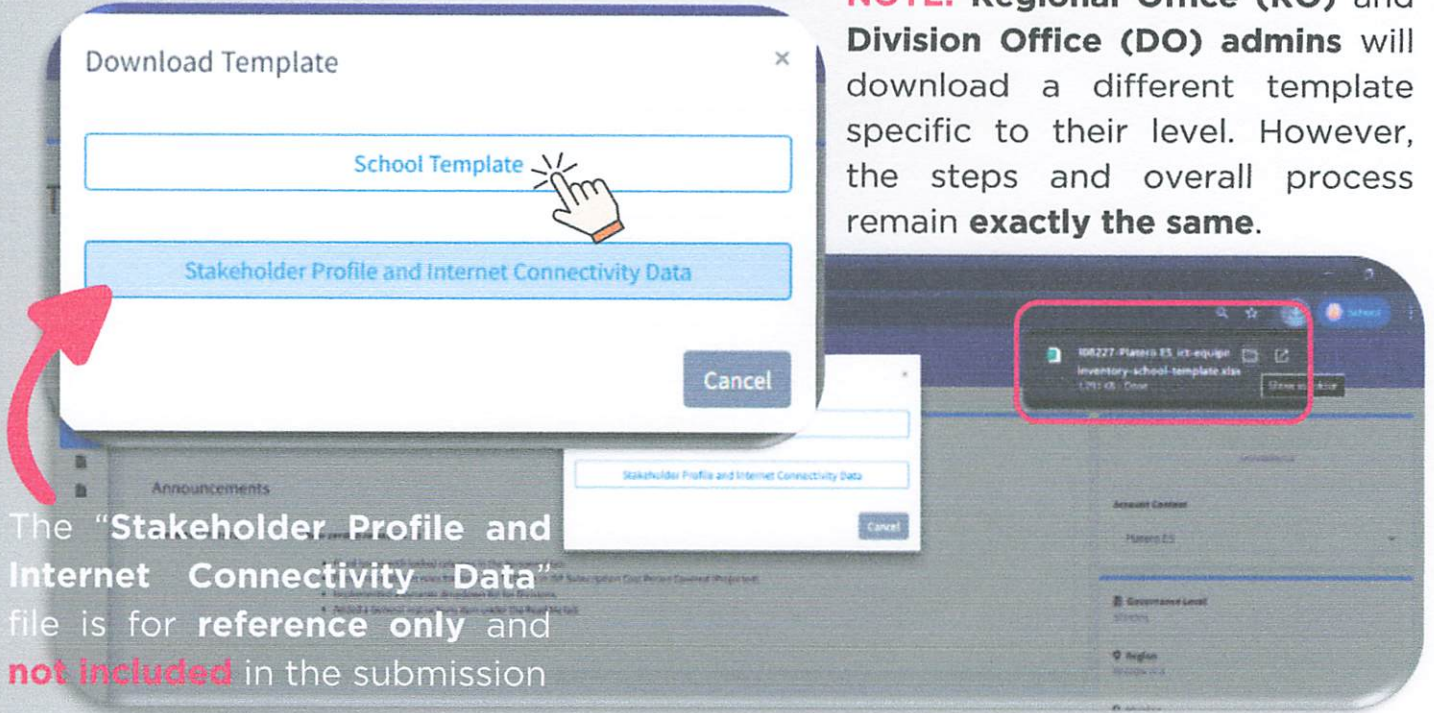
Download Template

×

School Template

Stakeholder Profile and Internet Connectivity Data

Cancel

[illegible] Regional Office (RO) and Division Office (DO) admins will download a different template specific to their level. However, the steps and overall process remain exactly the same.

108227-Platero ES ict-equipment-inventory-school-template.xlsx

Stakeholder Profile and Internet Connectivity Data

Cancel

Announcements

Account Context

Platero ES

Governance Level

Region

The "Stakeholder Profile and Internet Connectivity Data" file is for reference only and not included in the submission